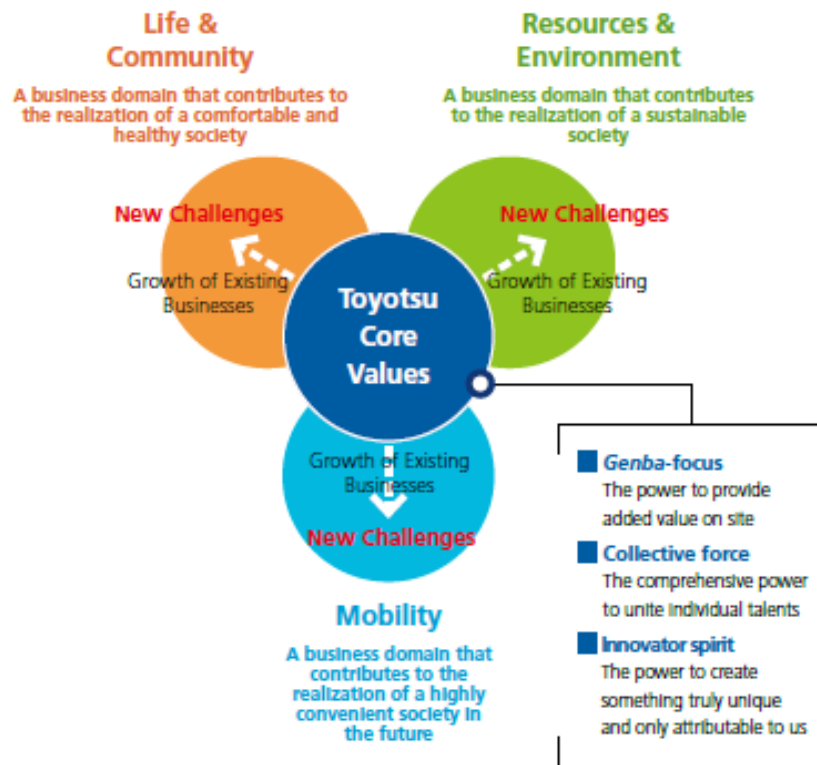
Life & Community

A business domain that contributes to the realization of a comfortable and healthy society

Resources & Environment

A business domain that contributes to the realization of a sustainable society

New Challenges

Growth of Existing Businesses

New Challenges

Growth of Existing Businesses

Toyotsu Core Values

Growth of Existing Businesses

New Challenges

Mobility

A business domain that contributes to the realization of a highly convenient society in the future

Genba-focus
The power to provide added value on site

Collective force
The comprehensive power to unite individual talents

Innovator spirit
The power to create something truly unique and only attributable to us